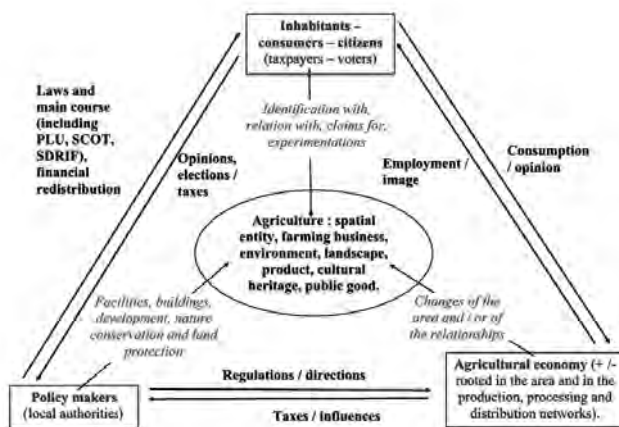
Inhabitants – consumers – citizens (taxpayers – voters)

Laws and main course (including PLU, SCOT, SDRIF), financial redistribution

Opinions, elections / taxes

Identification with, relation with, claims for, experimentations

Employment / image

Consumption / opinion

Agriculture : spatial entity, farming business, environment, landscape, product, cultural heritage, public good.

Facilities, buildings, development, nature conservation and land protection

Changes of the area and / or of the relationships

Policy makers (local authorities)

Regulations / directions

Taxes / influences

Agricultural economy (+ /- rooted in the area and in the production, processing and distribution networks).